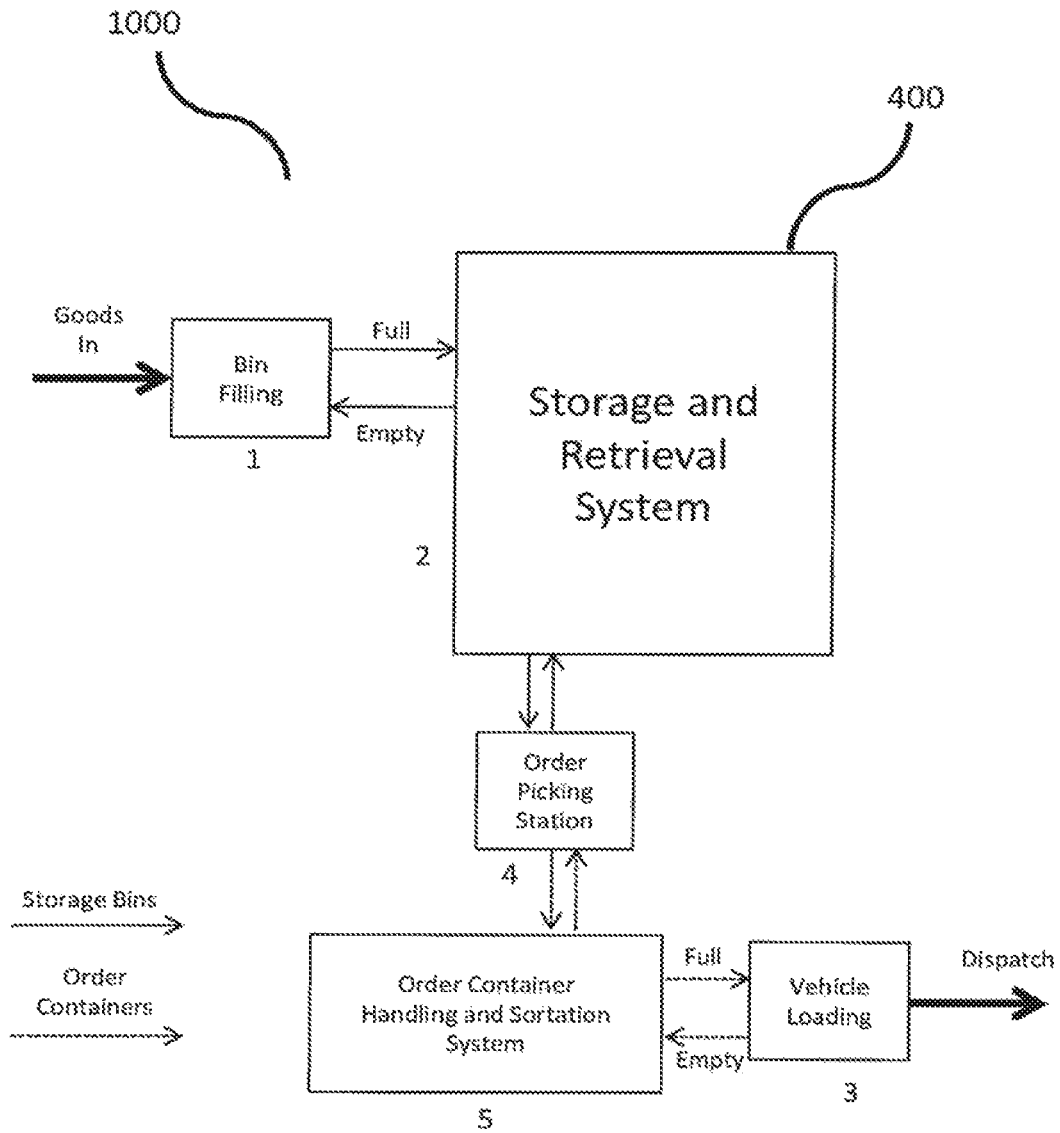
1000

400

Goods In

Bin Filling

1

Full

Empty

Storage and Retrieval System

2

Order Picking Station

4

Storage Bins

Order Containers

Order Container Handling and Sortation System

5

Full

Empty

Vehicle Loading

3

Dispatch